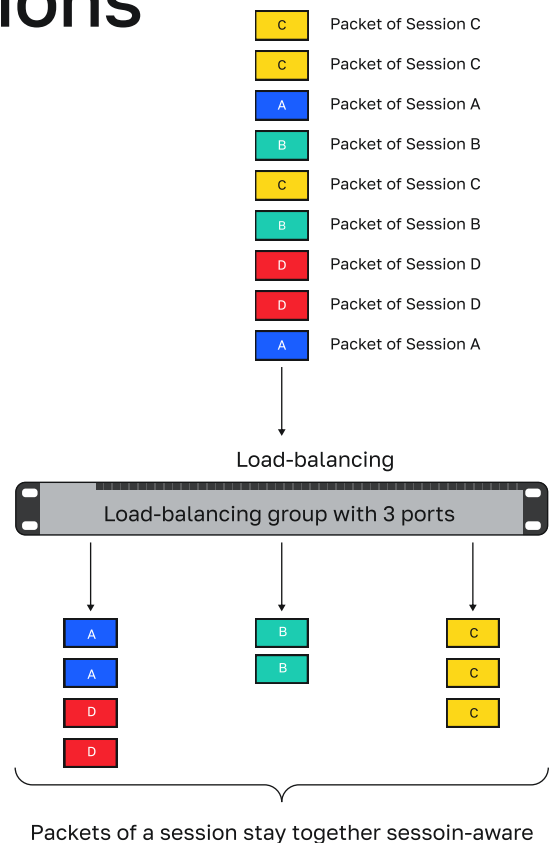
ions

C Packet of Session C
C Packet of Session C
A Packet of Session A
B Packet of Session B
C Packet of Session C
B Packet of Session B
D Packet of Session D
D Packet of Session D
A Packet of Session A

Load-balancing

Load-balancing group with 3 ports

A
A
D
D

B
B

C
C
C

Packets of a session stay together sessoin-aware